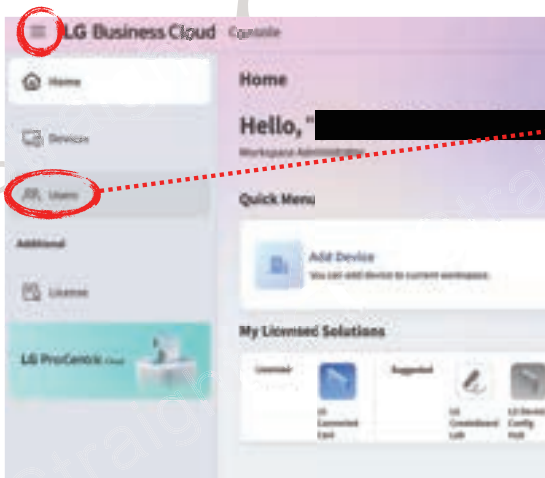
LG Business Cloud Console

Home

Devices

Users

Additional

License

LG ProCentric Cloud

Home

Hello, "

Workspace Administrator

Quick Menu

Add Device

You can add device to current workspace.

My Licensed Solutions

Licensed

Suggested

LG Connected Care

LG Createboard Link

LG Device Config Hub